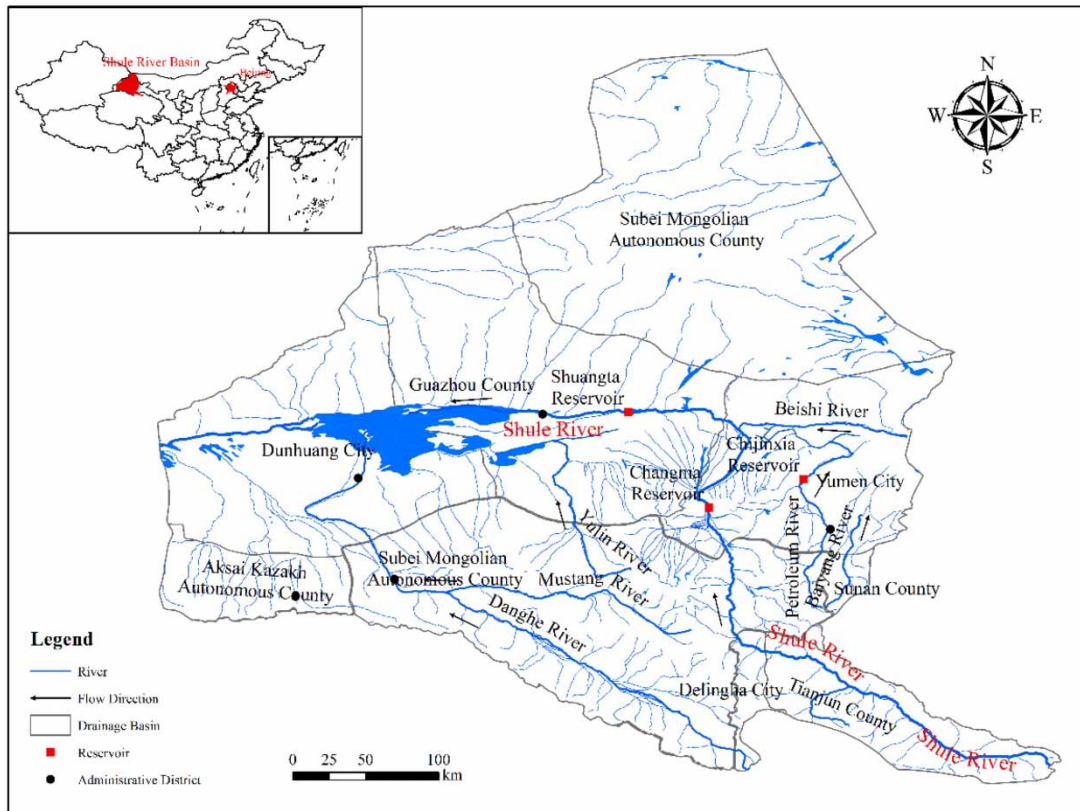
Shule River Basin

Beijing

N
W
E
S

Subei Mongolian Autonomous County

Guazhou County

Shuangta Reservoir

Shule River

Beishi River

Dunhuang City

Chijinxia Reservoir

Changma Reservoir

Yumen City

Yulin River

Petroleum River

Baiyang River

Subei Mongolian Autonomous County

Aksai Kazakh Autonomous County

Mustang River

Sunan County

Danghe River

Shule River

Delingha City

Tianjun County

Shule River

Legend
River
Flow Direction
Drainage Basin
Reservoir
Administrative District

0 25 50 100 km